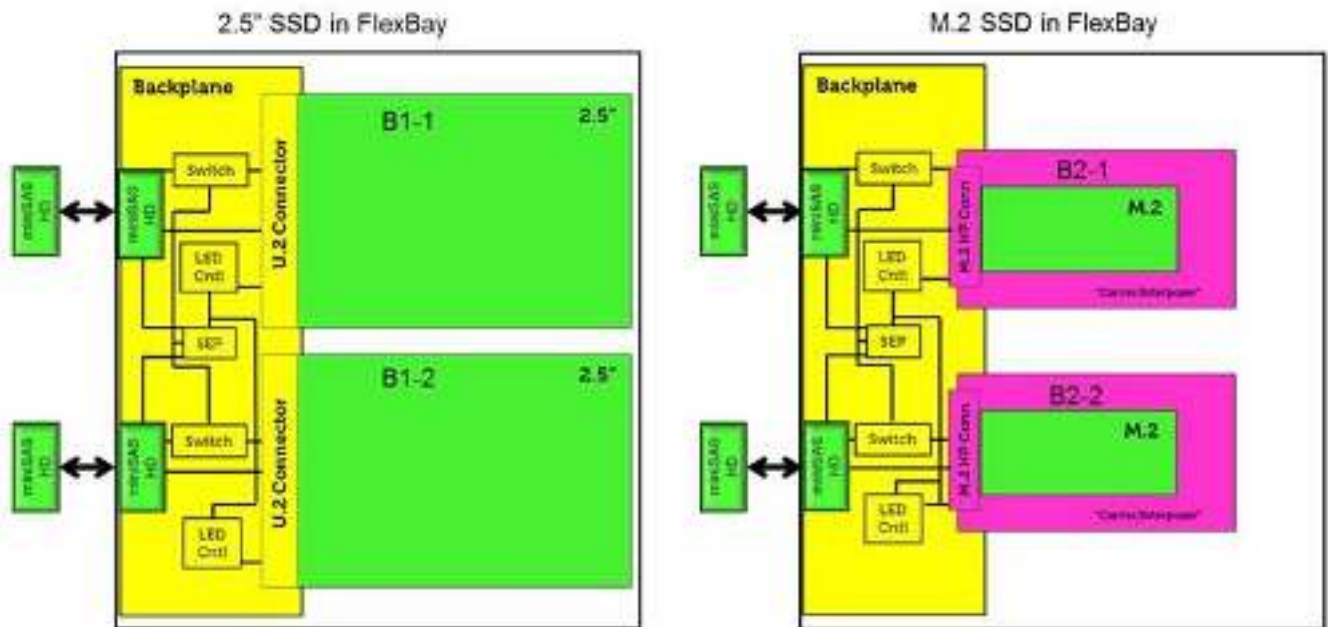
2.5" SSD in FlexBay

Backplane

miniSAS HD

miniSAS HD

Switch

LED Cntl

SEP

Switch

LED Cntl

miniSAS HD

miniSAS HD

U.2 Connector

U.2 Connector

B1-1

2.5"

B1-2

2.5"

M.2 SSD in FlexBay

Backplane

miniSAS HD

miniSAS HD

Switch

LED Cntl

SEP

Switch

LED Cntl

miniSAS HD

miniSAS HD

M.2 HP Conn

M.2 HP Conn

B2-1

M.2

"Carrier/Interposer"

B2-2

M.2

"Carrier/Interposer"